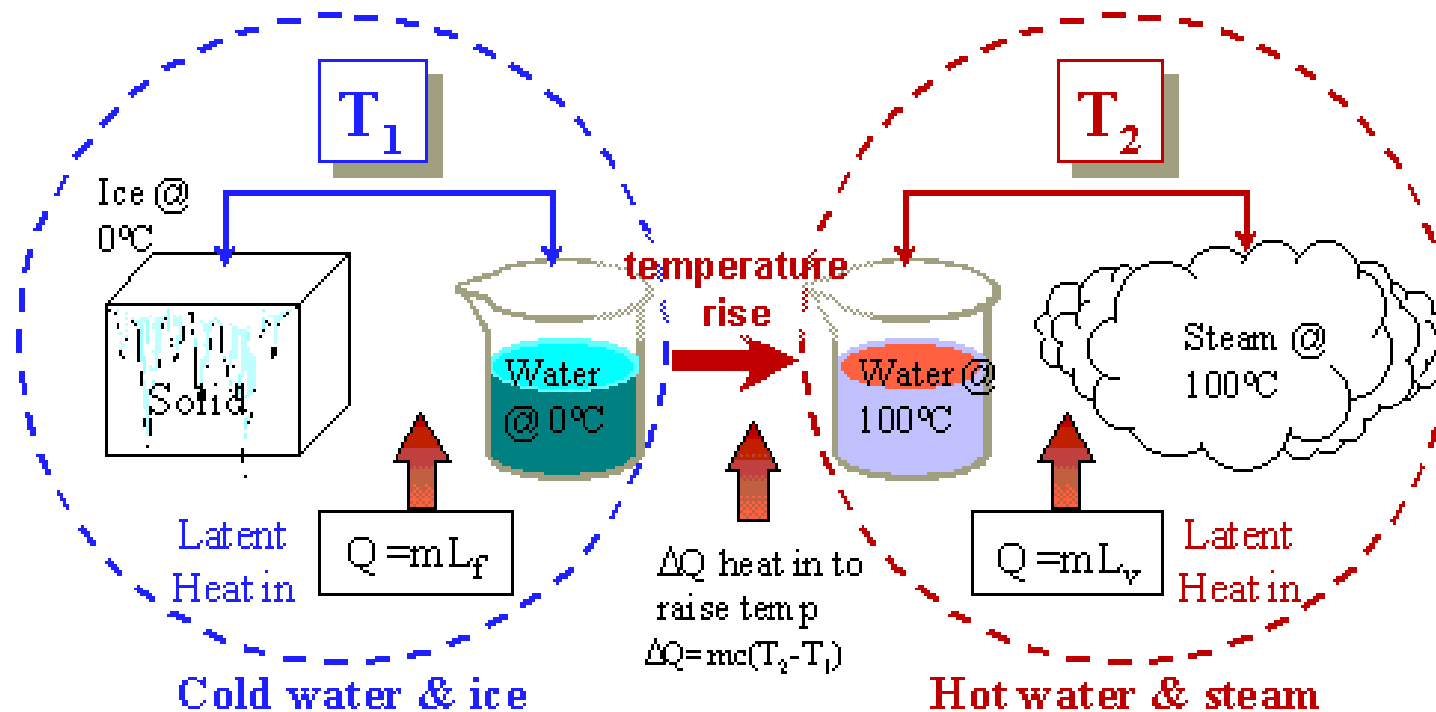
$T_1$

Ice @ 0°C

Solid

Water @ 0°C

Latent Heat in

$Q = mL_f$

temperature rise

$\Delta Q$ heat in to raise temp $\Delta Q = mc(T_2 - T_1)$

$T_2$

Water @ 100°C

Steam @ 100°C

$Q = mL_v$

Latent Heat in

Cold water & ice

Hot water & steam